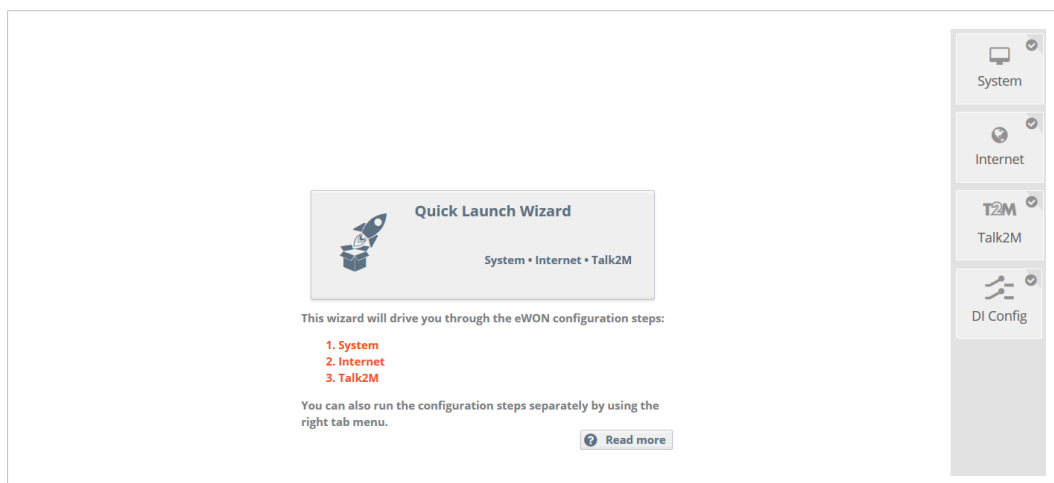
Quick Launch Wizard

System • Internet • Talk2M

This wizard will drive you through the eWON configuration steps:

1. System
2. Internet
3. Talk2M

You can also run the configuration steps separately by using the right tab menu.

Read more

System

Internet

T2M

Talk2M

DI Config